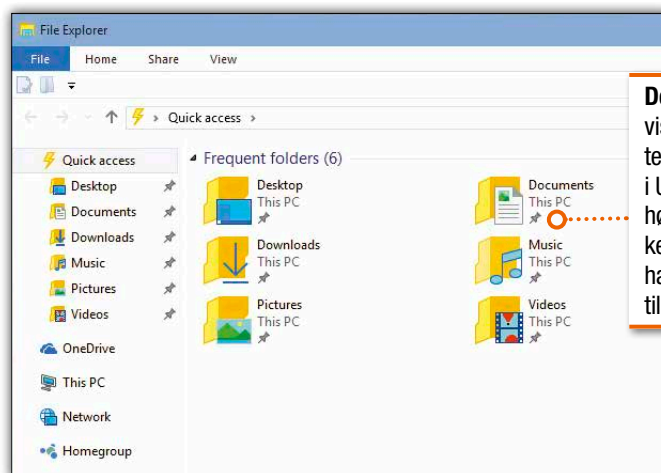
File Explorer

File Home Share View

Quick access >

Quick access
Desktop
Documents
Downloads
Music
Pictures
Videos

OneDrive

This PC

Network

Homegroup

Frequent folders (6)

Desktop
This PC

Documents
This PC

Downloads
This PC

Music
This PC

Pictures
This PC

Videos
This PC

De
vis
te
i U
hø
ke
ha
til